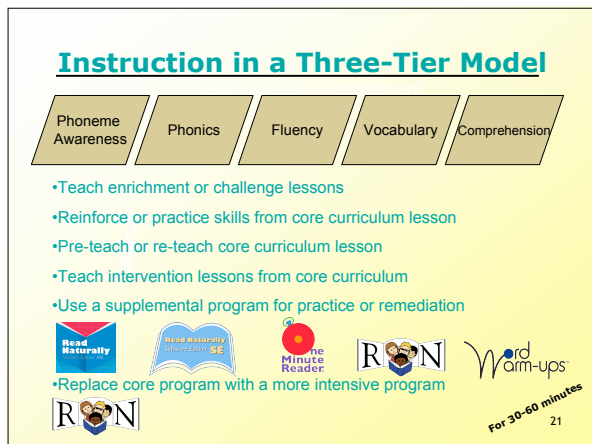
Instruction in a Three-Tier Model

Phoneme Awareness | Phonics | Fluency | Vocabulary | Comprehension

•Teach enrichment or challenge lessons

•Reinforce or practice skills from core curriculum lesson

•Pre-teach or re-teach core curriculum lesson

•Teach intervention lessons from core curriculum

•Use a supplemental program for practice or remediation

Read Naturally

Read Naturally SE

One Minute Reader

RON

Word Warm-ups

•Replace core program with a more intensive program

RON

For 30-60 minutes

21